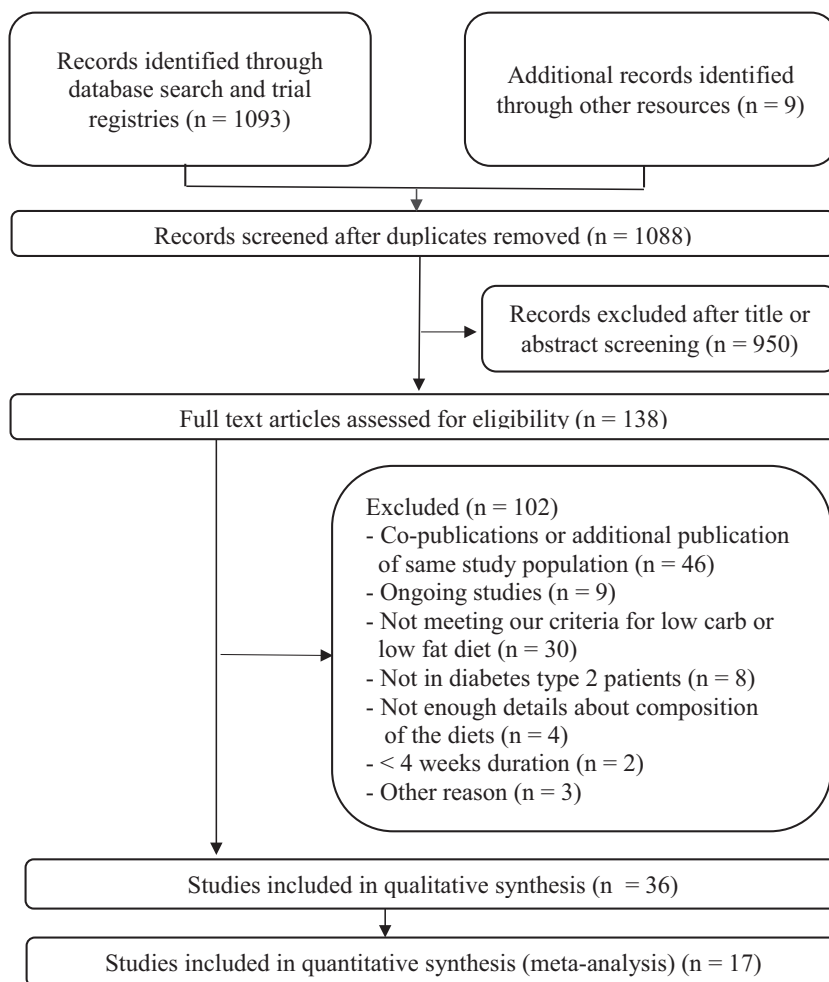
Records identified through database search and trial registries (n = 1093)

Additional records identified through other resources (n = 9)

Records screened after duplicates removed (n = 1088)

Records excluded after title or abstract screening (n = 950)

Full text articles assessed for eligibility (n = 138)

Excluded (n = 102)
- Co-publications or additional publication of same study population (n = 46)
- Ongoing studies (n = 9)
- Not meeting our criteria for low carb or low fat diet (n = 30)
- Not in diabetes type 2 patients (n = 8)
- Not enough details about composition of the diets (n = 4)
- < 4 weeks duration (n = 2)
- Other reason (n = 3)

Studies included in qualitative synthesis (n = 36)

Studies included in quantitative synthesis (meta-analysis) (n = 17)